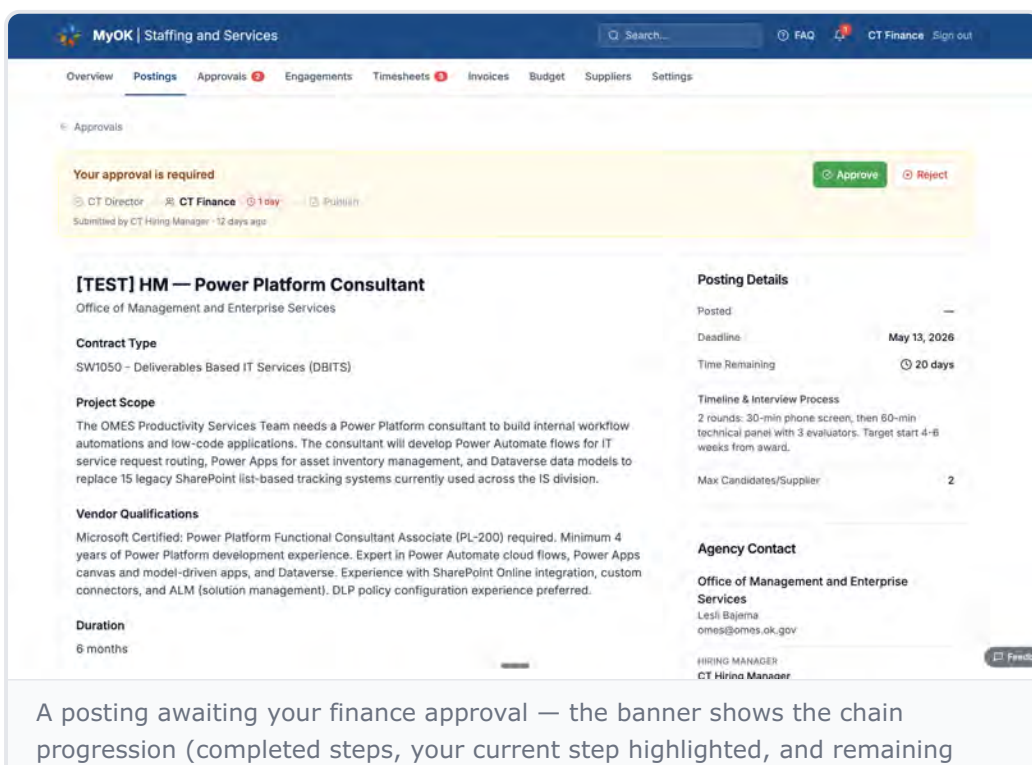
MyOK | Staffing and Services

Search...

FAQ

CT Finance Sign out

Overview Postings Approvals 2 Engagements Timesheets 5 Invoices Budget Suppliers Settings

← Approvals

Your approval is required

CT Director CT Finance 1 day Publish

Submitted by CT Hiring Manager · 12 days ago

Approve Reject

[TEST] HM — Power Platform Consultant

Office of Management and Enterprise Services

Contract Type

SW1050 - Deliverables Based IT Services (DBITS)

Project Scope

The OMES Productivity Services Team needs a Power Platform consultant to build internal workflow automations and low-code applications. The consultant will develop Power Automate flows for IT service request routing, Power Apps for asset inventory management, and Dataverse data models to replace 15 legacy SharePoint list-based tracking systems currently used across the IS division.

Vendor Qualifications

Microsoft Certified: Power Platform Functional Consultant Associate (PL-200) required. Minimum 4 years of Power Platform development experience. Expert in Power Automate cloud flows, Power Apps canvas and model-driven apps, and Dataverse. Experience with SharePoint Online integration, custom connectors, and ALM (solution management). DLP policy configuration experience preferred.

Duration

6 months

Posting Details

Posted —

Deadline May 13, 2026

Time Remaining 20 days

Timeline & Interview Process

2 rounds: 30-min phone screen, then 60-min technical panel with 3 evaluators. Target start 4-6 weeks from award.

Max Candidates/Supplier 2

Agency Contact

Office of Management and Enterprise Services

Lesli Bajema

omes@omes.ok.gov

HIRING MANAGER

CT Hiring Manager

Feedb

A posting awaiting your finance approval — the banner shows the chain progression (completed steps, your current step highlighted, and remaining